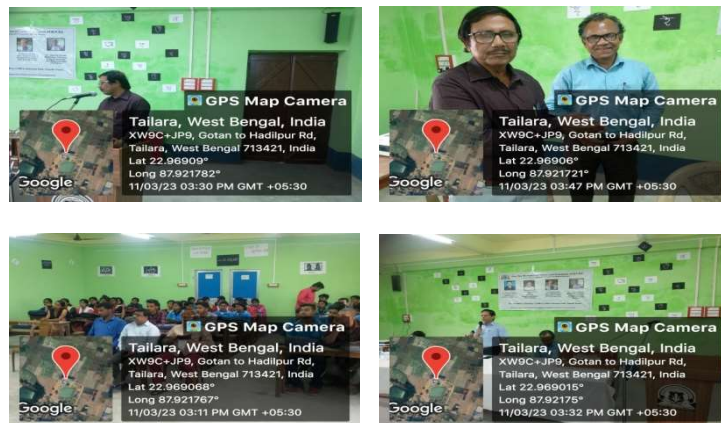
GPS Map Camera
Tailara, West Bengal, India
XW9C+JP9, Gotan to Hadilpur Rd, Tailara, West Bengal 713421, India
Lat 22.96909°
Long 87.921782°
11/03/23 03:30 PM GMT +05:30
Google

GPS Map Camera
Tailara, West Bengal, India
XW9C+JP9, Gotan to Hadilpur Rd, Tailara, West Bengal 713421, India
Lat 22.96906°
Long 87.921721°
11/03/23 03:47 PM GMT +05:30
Google

GPS Map Camera
Tailara, West Bengal, India
XW9C+JP9, Gotan to Hadilpur Rd, Tailara, West Bengal 713421, India
Lat 22.969068°
Long 87.921767°
11/03/23 03:11 PM GMT +05:30
Google

GPS Map Camera
Tailara, West Bengal, India
XW9C+JP9, Gotan to Hadilpur Rd, Tailara, West Bengal 713421, India
Lat 22.969015°
Long 87.92175°
11/03/23 03:32 PM GMT +05:30
Google